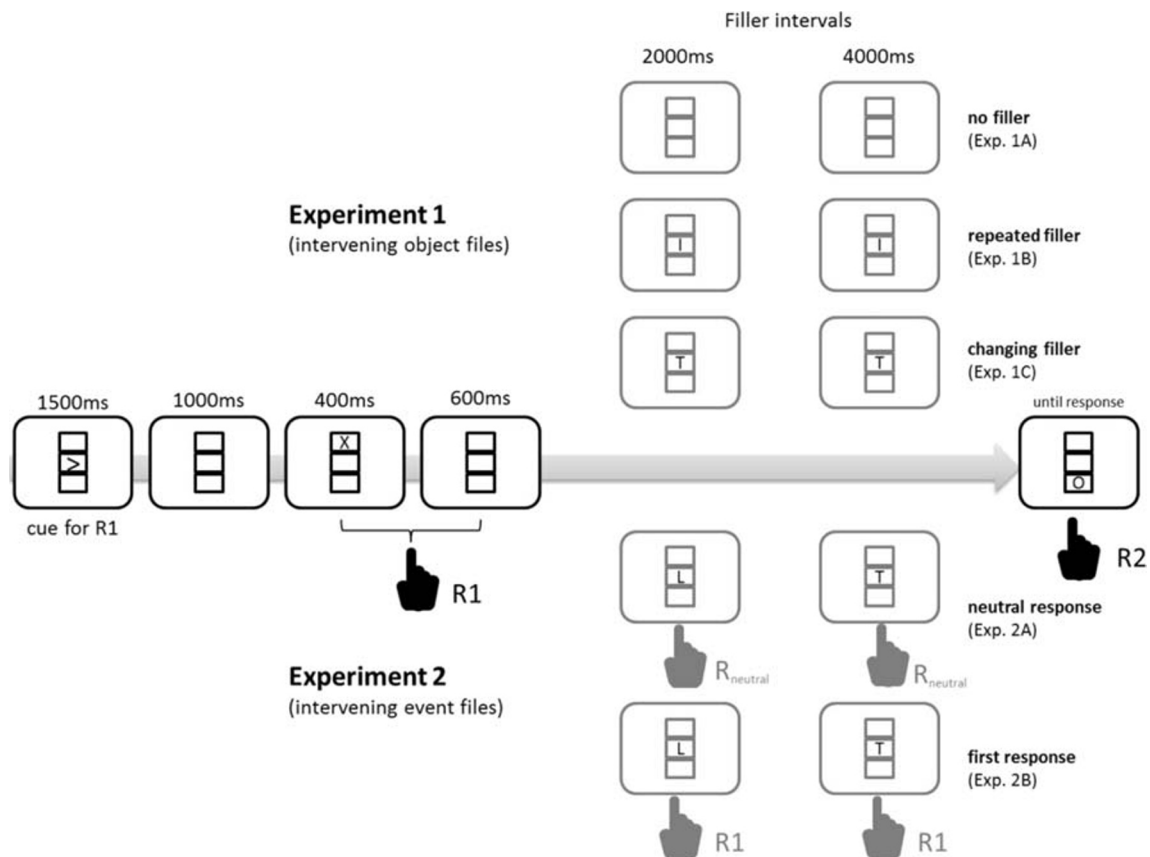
Filler intervals

2000ms

4000ms

no filler
(Exp. 1A)

Experiment 1
(intervening object files)

I

I

repeated filler
(Exp. 1B)

T

T

changing filler
(Exp. 1C)

1500ms

1000ms

400ms

600ms

until response

>

X

O

cue for R1

R1

R2

L

T

neutral response
(Exp. 2A)

$R_{neutral}$

$R_{neutral}$

Experiment 2
(intervening event files)

L

T

first response
(Exp. 2B)

R1

R1